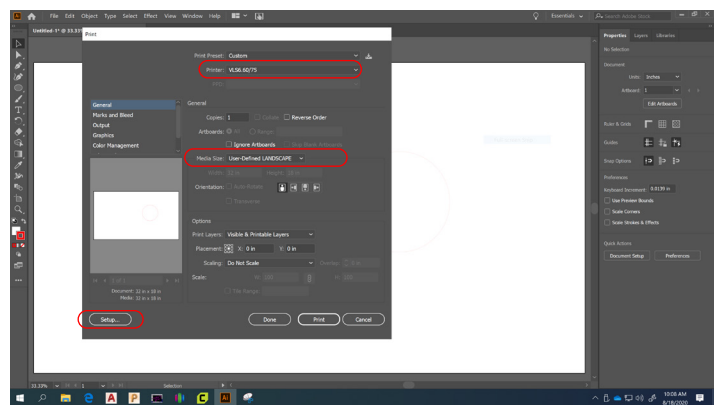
File Edit Object Type Select Effect View Window Help

Essentials

Search Adobe Stock

Untitled-1* @ 33.33%

Print

Print Preset: Custom

Printer: VLS6.60/75

PPD:

General
Marks and Bleed
Output
Graphics
Color Management

General

Copies: 1 Collate Reverse Order

Artboards: All Range:

Ignore Artboards Skip Blank Artboards

Media Size: User-Defined LANDSCAPE

Width: Height:

Orientation: Auto-Rotate

Transverse

Options

Print Layers: Visible & Printable Layers

Placement: X: 0 in Y: 0 in

Scaling: Do Not Scale Overlap:

Scale: W: H:

Tile Range:

1 of 1

Document: 22 in x 18 in
Media: 22 in x 18 in

Setup...

Done

Print

Cancel

Properties Layers Libraries

No Selection

Document

Units: Inches

Artboard: 1

Edit Artboards

Ruler & Grids

Guides

Snap Options

Preferences

Keyboard Increment: 0.0139 in

Use Preview Bounds

Scale Corners

Scale Strokes & Effects

Quick Actions

Document Setup

Preferences

33.33%

Selection

10:08 AM
8/18/2020